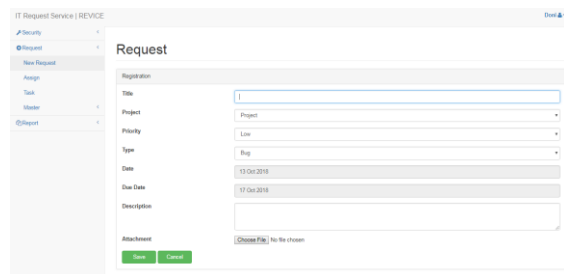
IT Request Service | REVICE

Dont

Security

Request

New Request

Assign

Task

Master

Report

Request

Registration

Title

Project

Project

Priority

Low

Type

Bug

Date

13 Oct 2019

Due Date

17 Oct 2019

Description

Attachment

Choose File No file chosen

Save

Cancel